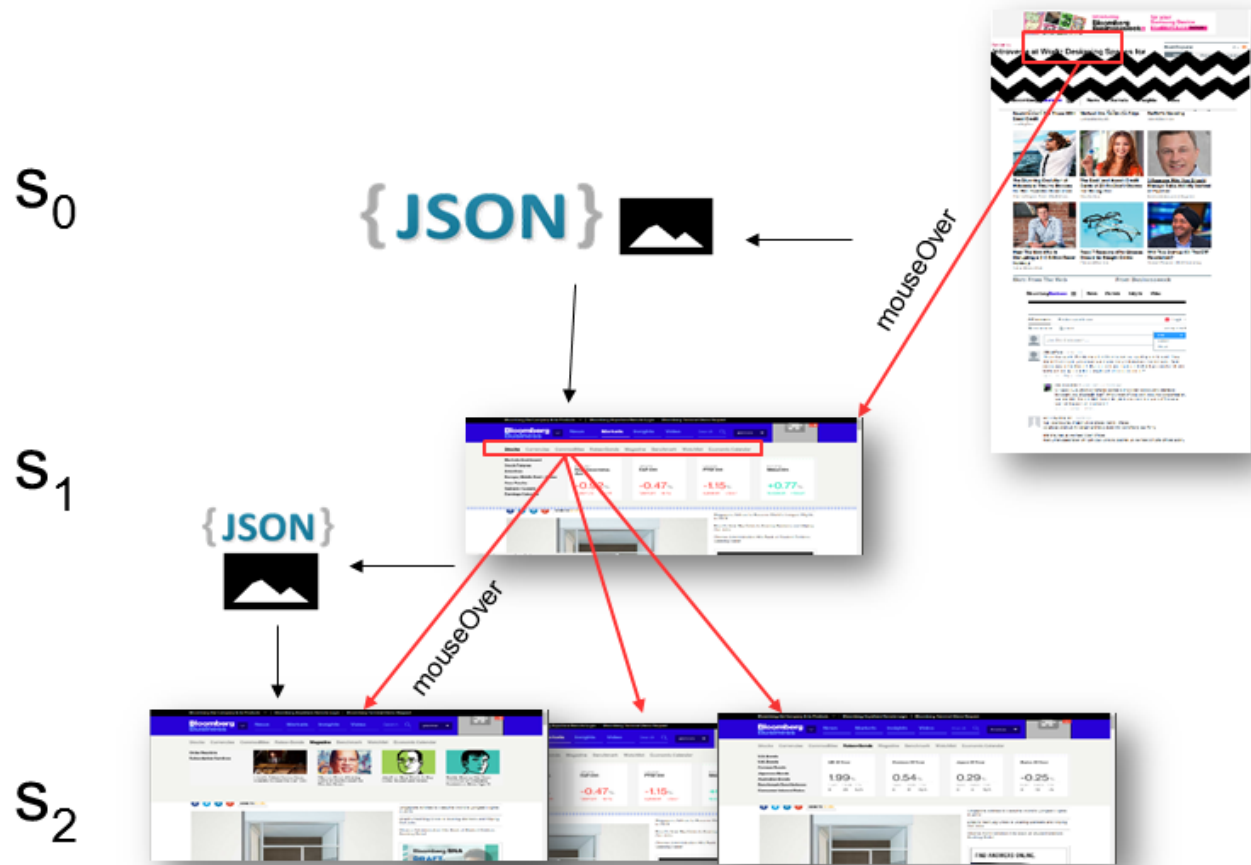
$s_0$

{JSON}

mouseOver

Introverts at Work: Designing Spaces for

$s_1$

Bloomberg Business

News Markets Insights Video

-0.47%

-1.15%

+0.77%

{JSON}

mouseOver

$s_2$

Bloomberg Business

1.99%

0.54%

0.29%

-0.25%

-0.47%

-1.15%